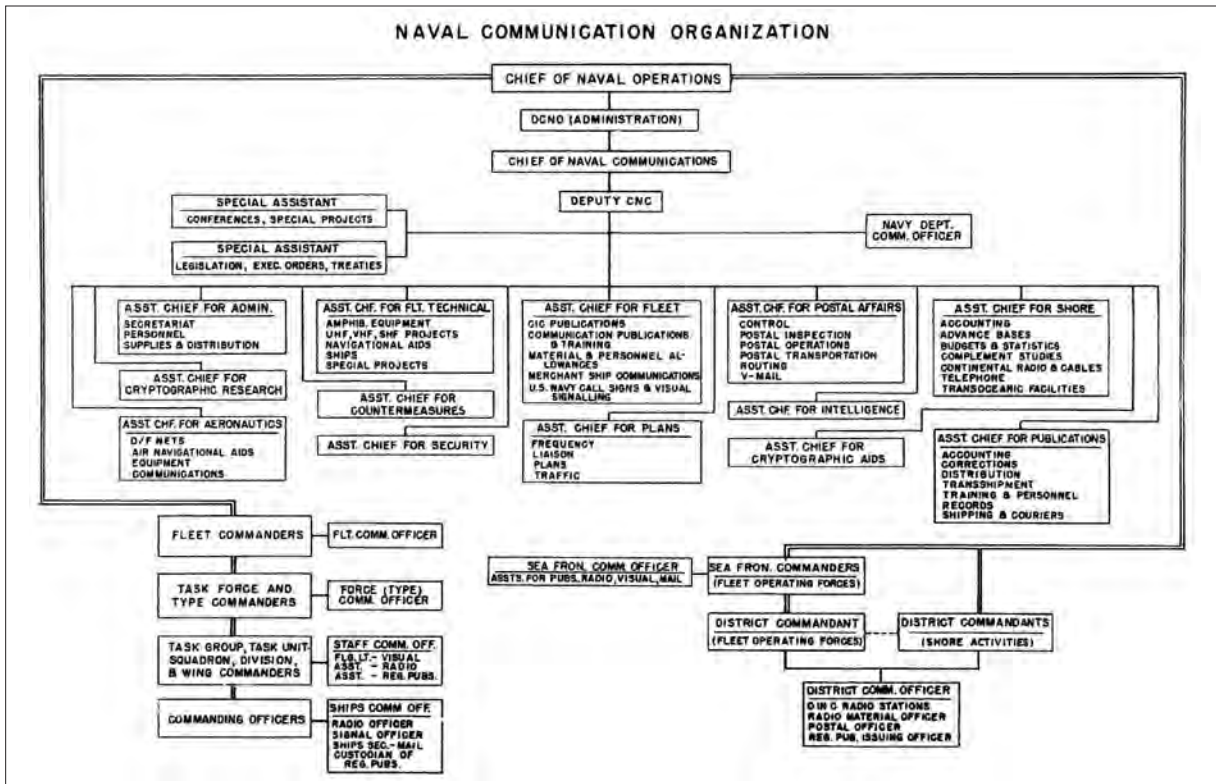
NAVAL COMMUNICATION ORGANIZATION

CHIEF OF NAVAL OPERATIONS

DCNO (ADMINISTRATION)

CHIEF OF NAVAL COMMUNICATIONS

DEPUTY CNC

SPECIAL ASSISTANT
CONFERENCES, SPECIAL PROJECTS

SPECIAL ASSISTANT
LEGISLATION, EXEC. ORDERS, TREATIES

NAVY DEPT. COMM. OFFICER

ASST. CHIEF FOR ADMIN.
SECRETARIAT
PERSONNEL
SUPPLIES & DISTRIBUTION

ASST. CHIEF FOR CRYPTOGRAPHIC RESEARCH

ASST. CHF. FOR AERONAUTICS
D/F NETS
AIR NAVIGATIONAL AIDS
EQUIPMENT
COMMUNICATIONS

ASST. CHF. FOR FLT. TECHNICAL
AMPHIB. EQUIPMENT
UHF, VHF, SHF PROJECTS
NAVIGATIONAL AIDS
SHIPS
SPECIAL PROJECTS

ASST. CHIEF FOR COUNTERMEASURES

ASST. CHIEF FOR SECURITY

ASST. CHIEF FOR FLEET
CIC PUBLICATIONS
COMMUNICATION PUBLICATIONS & TRAINING
MATERIAL & PERSONNEL ALLOWANCES
MERCHANT SHIP COMMUNICATIONS
U.S. NAVY CALL SIGNS & VISUAL SIGNALLING

ASST. CHIEF FOR PLANS
FREQUENCY
LIAISON
PLANS
TRAFFIC

ASST. CHF. FOR POSTAL AFFAIRS
CONTROL
POSTAL INSPECTION
POSTAL OPERATIONS
POSTAL TRANSPORTATION
ROUTING
V-MAIL

ASST. CHF. FOR INTELLIGENCE

ASST. CHIEF FOR CRYPTOGRAPHIC AIDS

ASST. CHIEF FOR SHORE
ACCOUNTING
ADVANCE BASES
BUDGETS & STATISTICS
COMPLEMENT STUDIES
CONTINENTAL RADIO & CABLES
TELEPHONE
TRANSOCEANIC FACILITIES

ASST. CHIEF FOR PUBLICATIONS
ACCOUNTING
CORRECTIONS
DISTRIBUTION
TRANSSHIPMENT
TRAINING & PERSONNEL
RECORDS
SHIPPING & COURIERS

FLEET COMMANDERS

FLT. COMM. OFFICER

TASK FORCE AND TYPE COMMANDERS

FORCE (TYPE) COMM. OFFICER

TASK GROUP, TASK UNIT, SQUADRON, DIVISION, & WING COMMANDERS

STAFF COMM. OFF.
FLG. LT. - VISUAL
ASST. - RADIO
ASST. - REG. PUBS.

COMMANDING OFFICERS

SHIPS COMM OFF.
RADIO OFFICER
SIGNAL OFFICER
SHIPS SEC. - MAIL
CUSTODIAN OF REG. PUBS.

SEA FRON. COMM. OFFICER
ASSTS. FOR PUBS, RADIO, VISUAL, MAIL

SEA FRON. COMMANDERS
(FLEET OPERATING FORCES)

DISTRICT COMMANDANT
(FLEET OPERATING FORCES)

DISTRICT COMMANDANTS
(SHORE ACTIVITIES)

DISTRICT COMM. OFFICER
O IN C RADIO STATIONS
RADIO MATERIAL OFFICER
POSTAL OFFICER
REG. PUB. ISSUING OFFICER